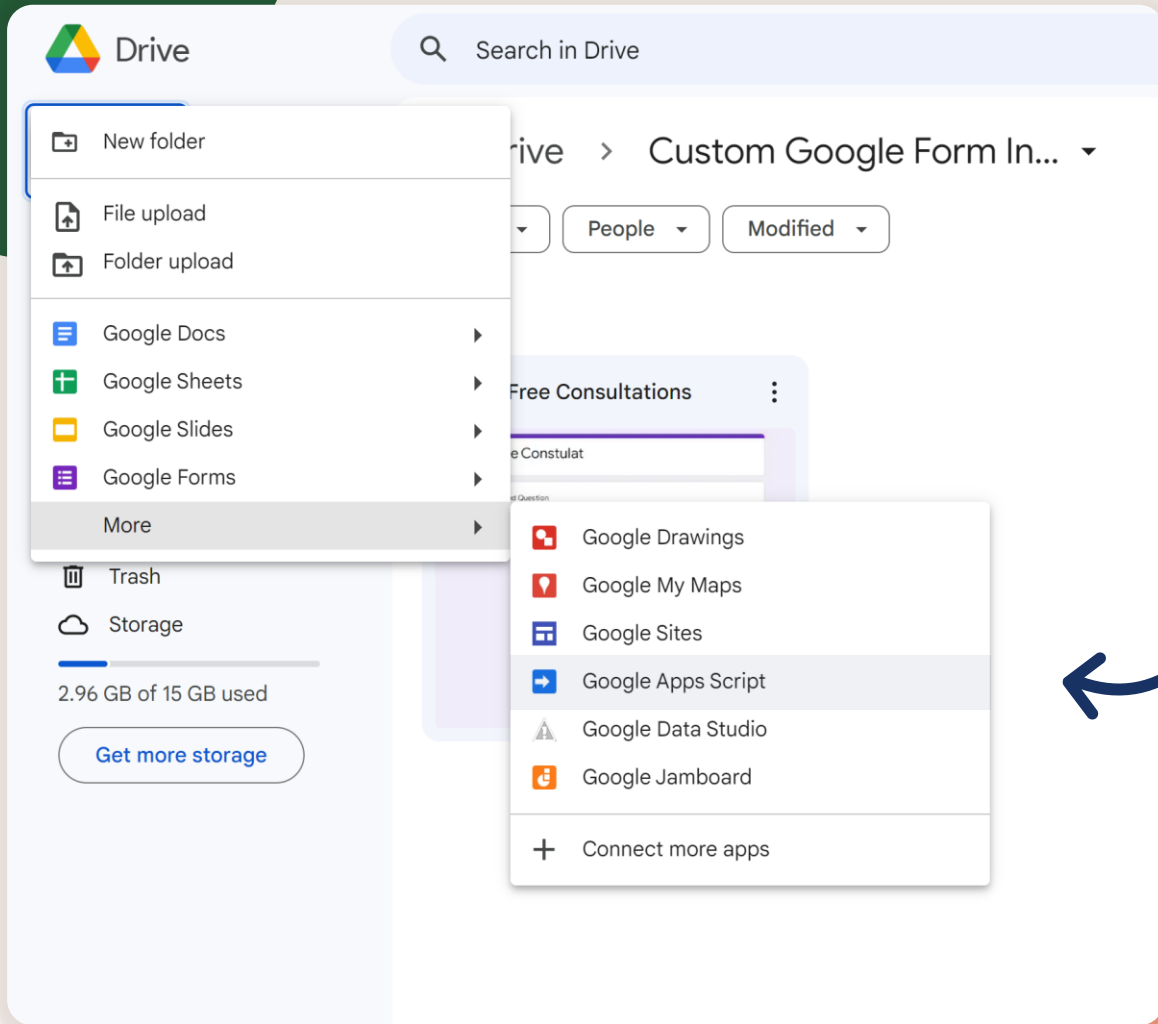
Drive

Search in Drive

New folder

File upload
Folder upload

Google Docs
Google Sheets
Google Slides
Google Forms
More

rive > Custom Google Form In...

People
Modified

Free Consultations

e Constulat

d Question

Google Drawings
Google My Maps
Google Sites
Google Apps Script
Google Data Studio
Google Jamboard

Connect more apps

Trash
Storage

2.96 GB of 15 GB used

Get more storage